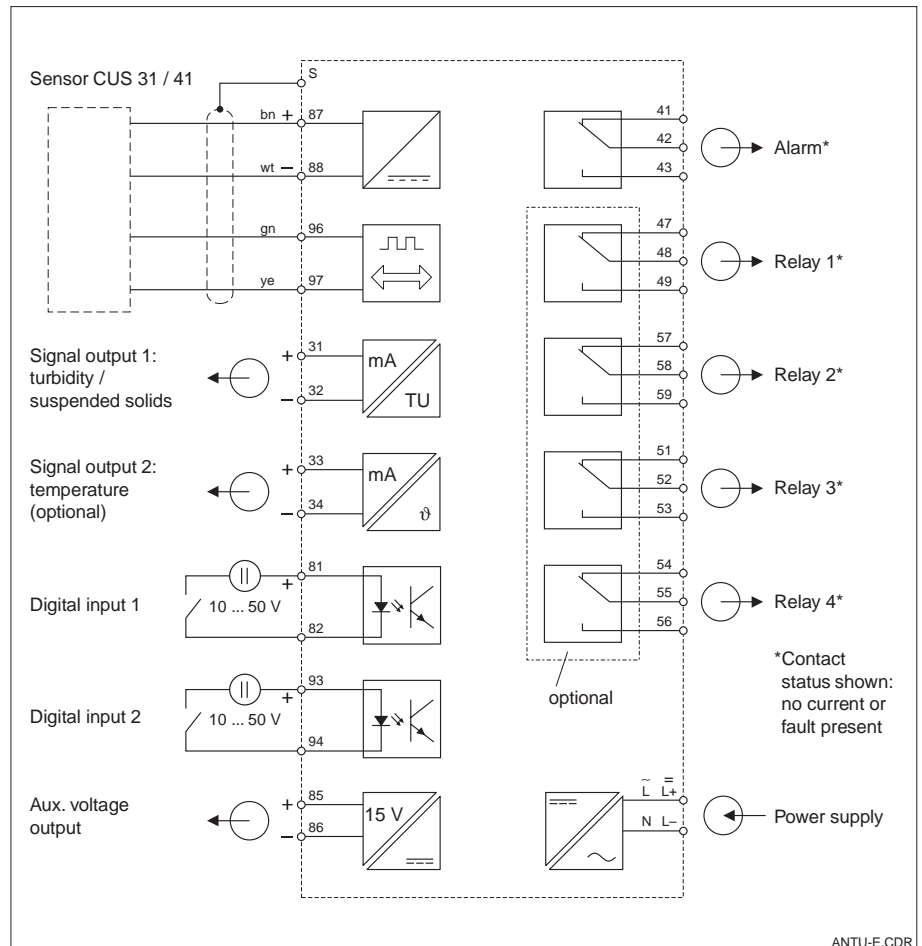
Sensor CUS 31 / 41

S

bn + 87

wt – 88

gn 96

ye 97

Signal output 1: turbidity / suspended solids

+ 31

– 32

mA

TU

Signal output 2: temperature (optional)

+ 33

– 34

mA

$\vartheta$

Digital input 1

10 ... 50 V

+ 81

82

Digital input 2

10 ... 50 V

+ 93

94

Aux. voltage output

+ 85

– 86

15 V

41

42

43

Alarm*

47

48

49

Relay 1*

57

58

59

Relay 2*

51

52

53

Relay 3*

54

55

56

Relay 4*

optional

*Contact status shown: no current or fault present

$\tilde{L}$ $\overset{=}{L+}$

N L–

Power supply

ANTU-E.CDR